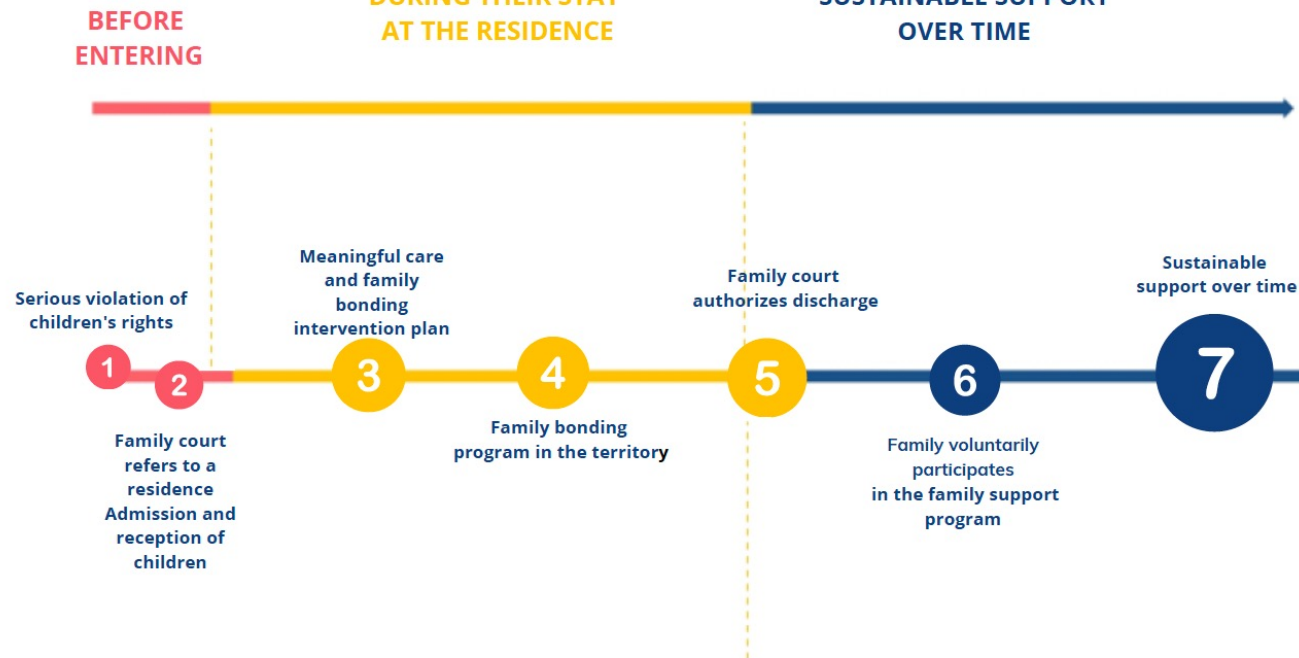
BEFORE ENTERING

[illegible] AT THE RESIDENCE

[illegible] OVER TIME

Serious violation of children's rights

1

2

Family court refers to a residence Admission and reception of children

Meaningful care and family bonding intervention plan

3

4

Family bonding program in the territory

Family court authorizes discharge

5

6

Family voluntarily participates in the family support program

Sustainable support over time

7